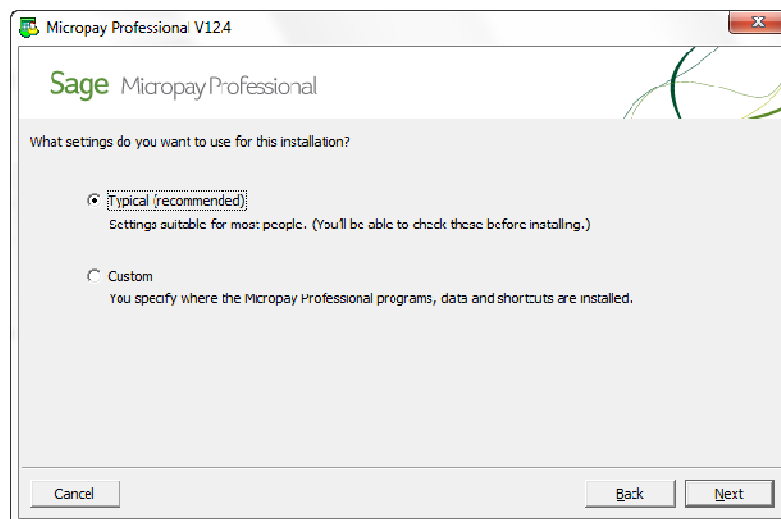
Micropay Professional V12.4

Sage Micropay Professional

What settings do you want to use for this installation?

Typical (recommended)
Settings suitable for most people. (You'll be able to check these before installing.)

Custom
You specify where the Micropay Professional programs, data and shortcuts are installed.

Cancel

Back

Next